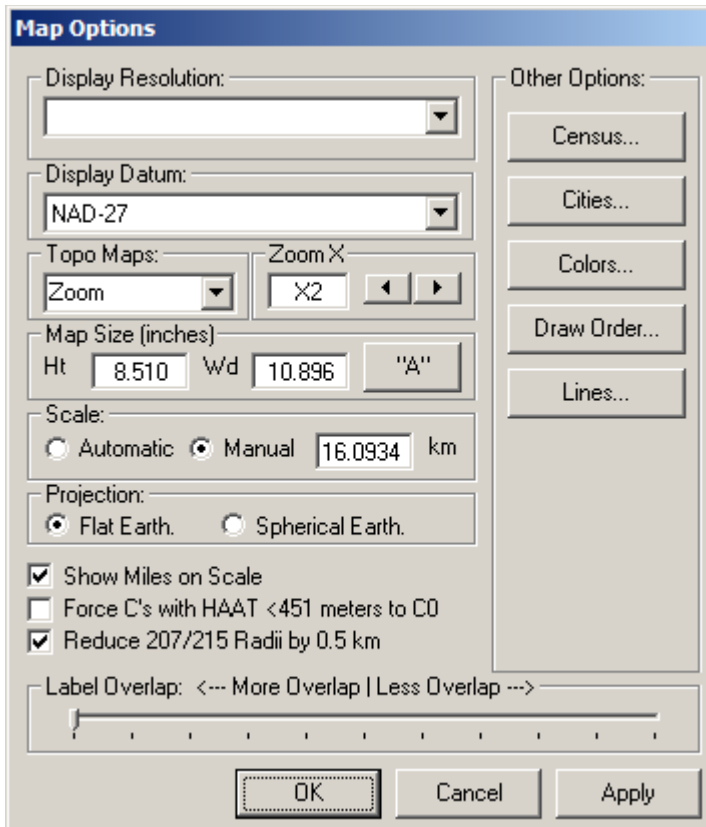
Map Options

Display Resolution:

Display Datum:
NAD-27

Topo Maps:
Zoom

Zoom X
X2

Map Size (inches)
Ht 8.510 Wd 10.896 "A"

Scale:
Automatic Manual 16.0934 km

Projection:
Flat Earth. Spherical Earth.

Show Miles on Scale
Force C's with HAAT <451 meters to C0
Reduce 207/215 Radii by 0.5 km

Other Options:
Census...
Cities...
Colors...
Draw Order...
Lines...

Label Overlap: <--- More Overlap | Less Overlap --->

OK Cancel Apply